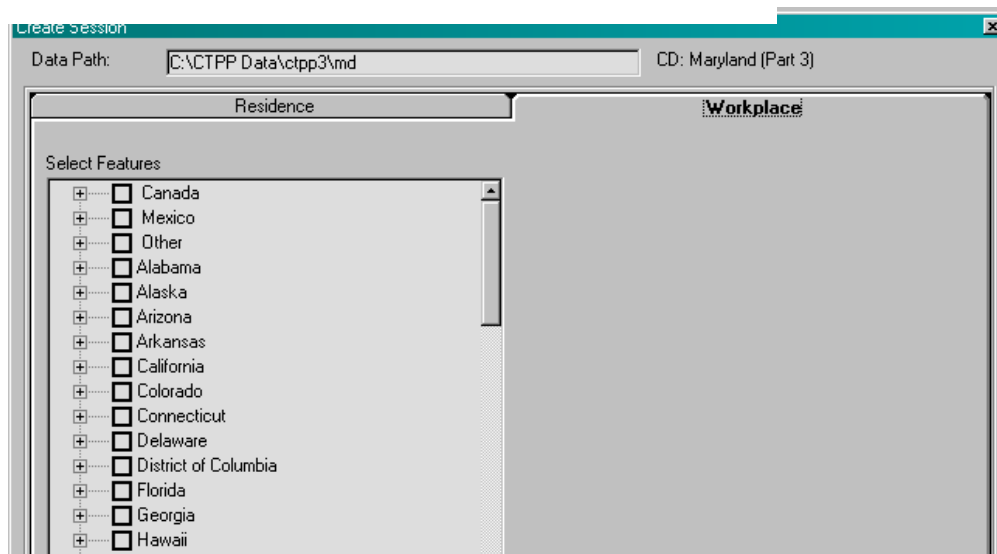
Create Session

Data Path: C:\CTPP Data\ctpp3\md

CD: Maryland (Part 3)

Residence

Workplace

Select Features

Canada
Mexico
Other
Alabama
Alaska
Arizona
Arkansas
California
Colorado
Connecticut
Delaware
District of Columbia
Florida
Georgia
Hawaii